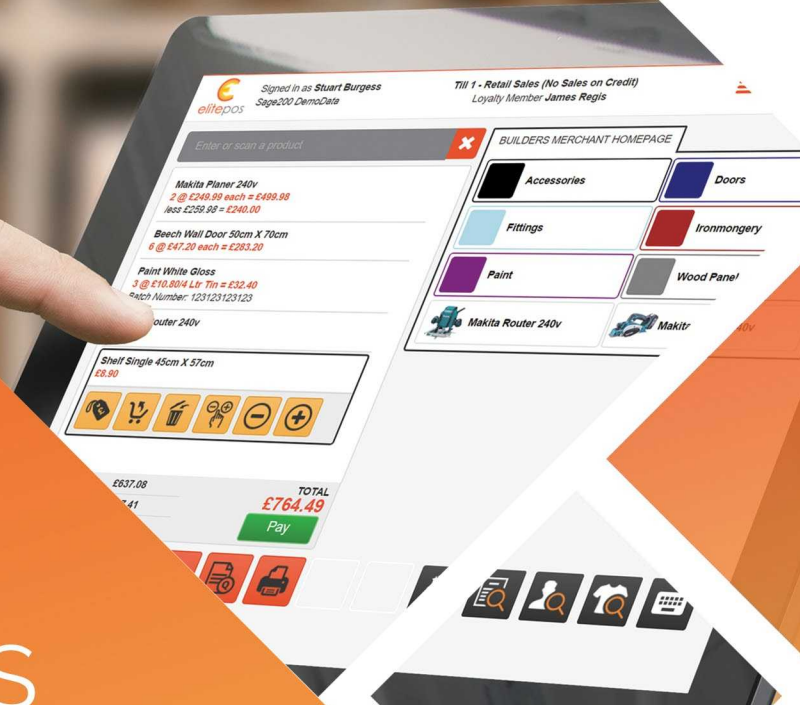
elitepos

Signed in as Stuart Burgess
Sage200 DemoData

Till 1 - Retail Sales (No Sales on Credit)
Loyalty Member James Regis

Enter or scan a product

Makita Planer 240v
2 @ £249.99 each = £499.98
less £259.98 = £240.00

Beech Wall Door 50cm X 70cm
6 @ £47.20 each = £283.20

Paint White Gloss
3 @ £10.80/4 Ltr Tin = £32.40
Batch Number: 123123123123

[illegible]outer 240v

Shelf Single 45cm X 57cm
£8.90

£637.08
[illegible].41

TOTAL
£764.49

Pay

BUILDERS MERCHANT HOMEPAGE

Accessories
Doors
Fittings
Ironmongery
Paint
Wood Panel
Makita Router 240v
Makit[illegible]

S